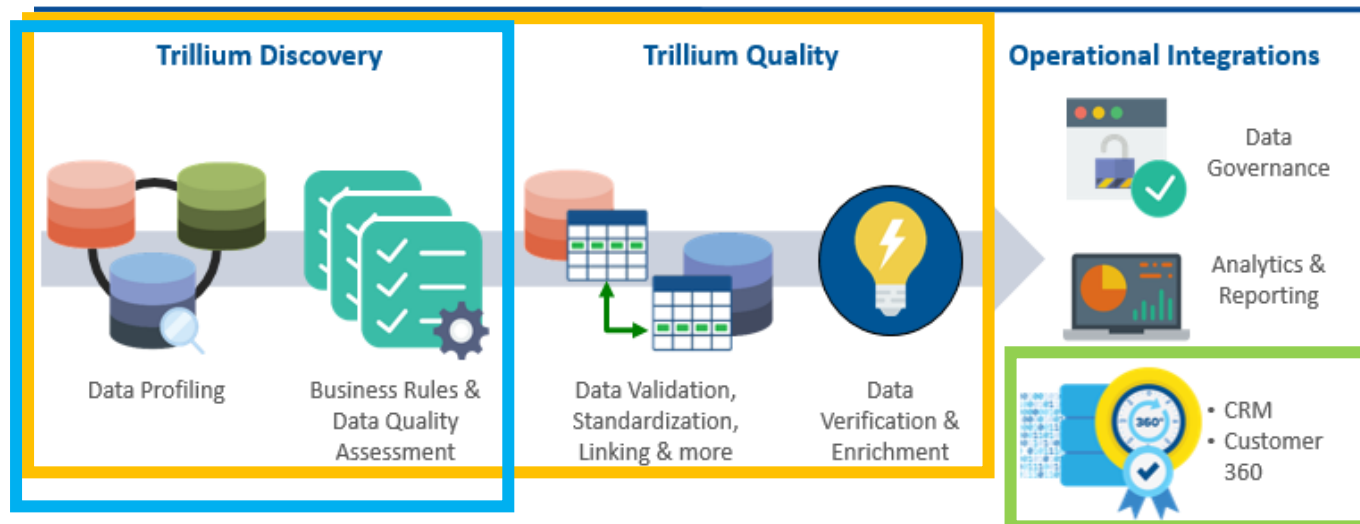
Trillium Discovery

Data Profiling

Business Rules & Data Quality Assessment

Trillium Quality

Data Validation, Standardization, Linking & more

Data Verification & Enrichment

Operational Integrations

Data Governance

Analytics & Reporting

360°

• CRM
• Customer 360